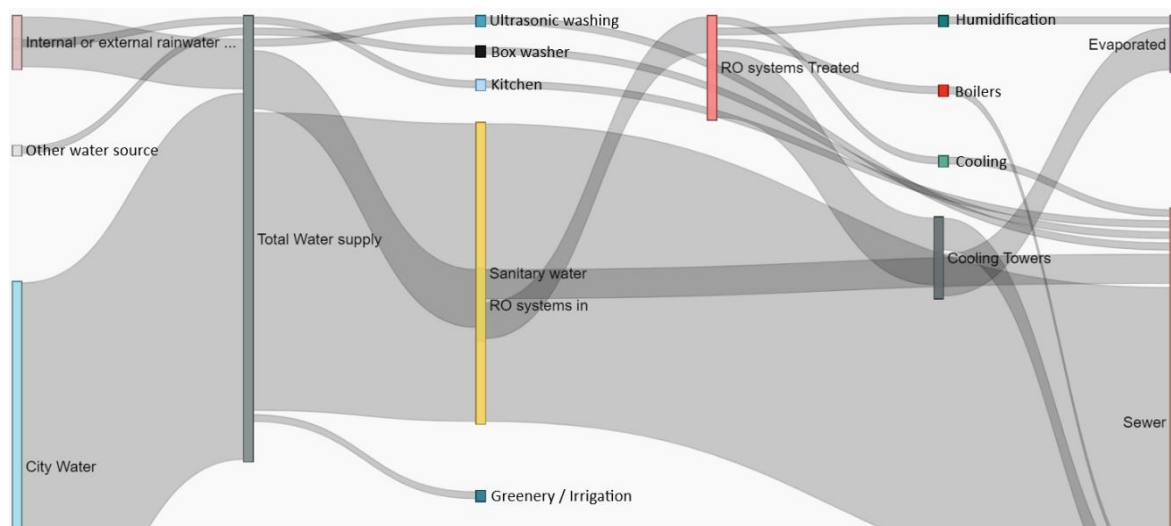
Internal or external rainwater ...
Other water source
City Water
Total Water supply
Ultrasonic washing
Box washer
Kitchen
Sanitary water
RO systems in
Greenery / Irrigation
RO systems Treated
Humidification
Boilers
Cooling
Cooling Towers
Evaporated
Sewer